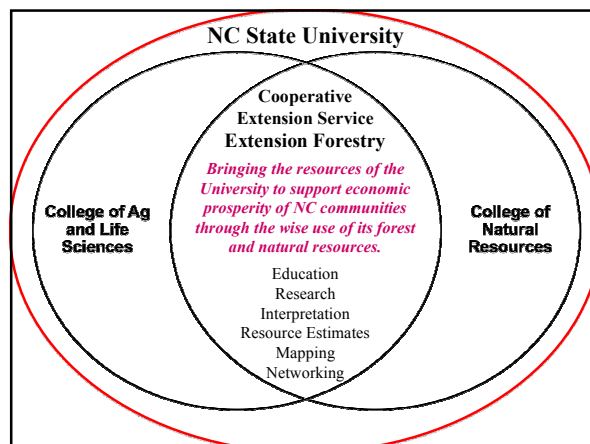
NC State University

Cooperative Extension Service
Extension Forestry

Bringing the resources of the University to support economic prosperity of NC communities through the wise use of its forest and natural resources.

College of Ag and Life Sciences

College of Natural Resources

Education
Research
Interpretation
Resource Estimates
Mapping
Networking